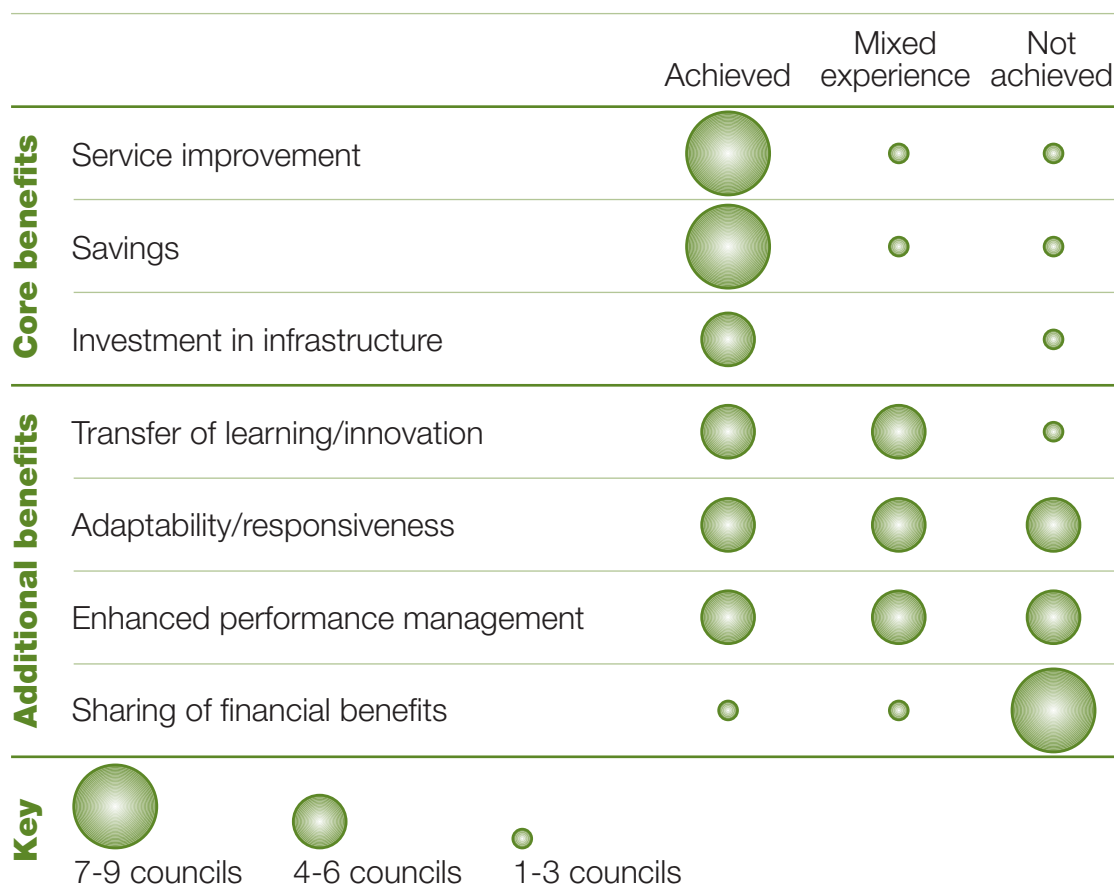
| | | Achieved | Mixed experience | Not achieved |
|---|---|---|---|---|
| Core benefits | Service improvement | | | |
| | Savings | | | |
| | Investment in infrastructure | | | |
| Additional benefits | Transfer of learning/innovation | | | |
| | Adaptability/responsiveness | | | |
| | Enhanced performance management | | | |
| | Sharing of financial benefits | | | |

Key

7-9 councils 4-6 councils 1-3 councils